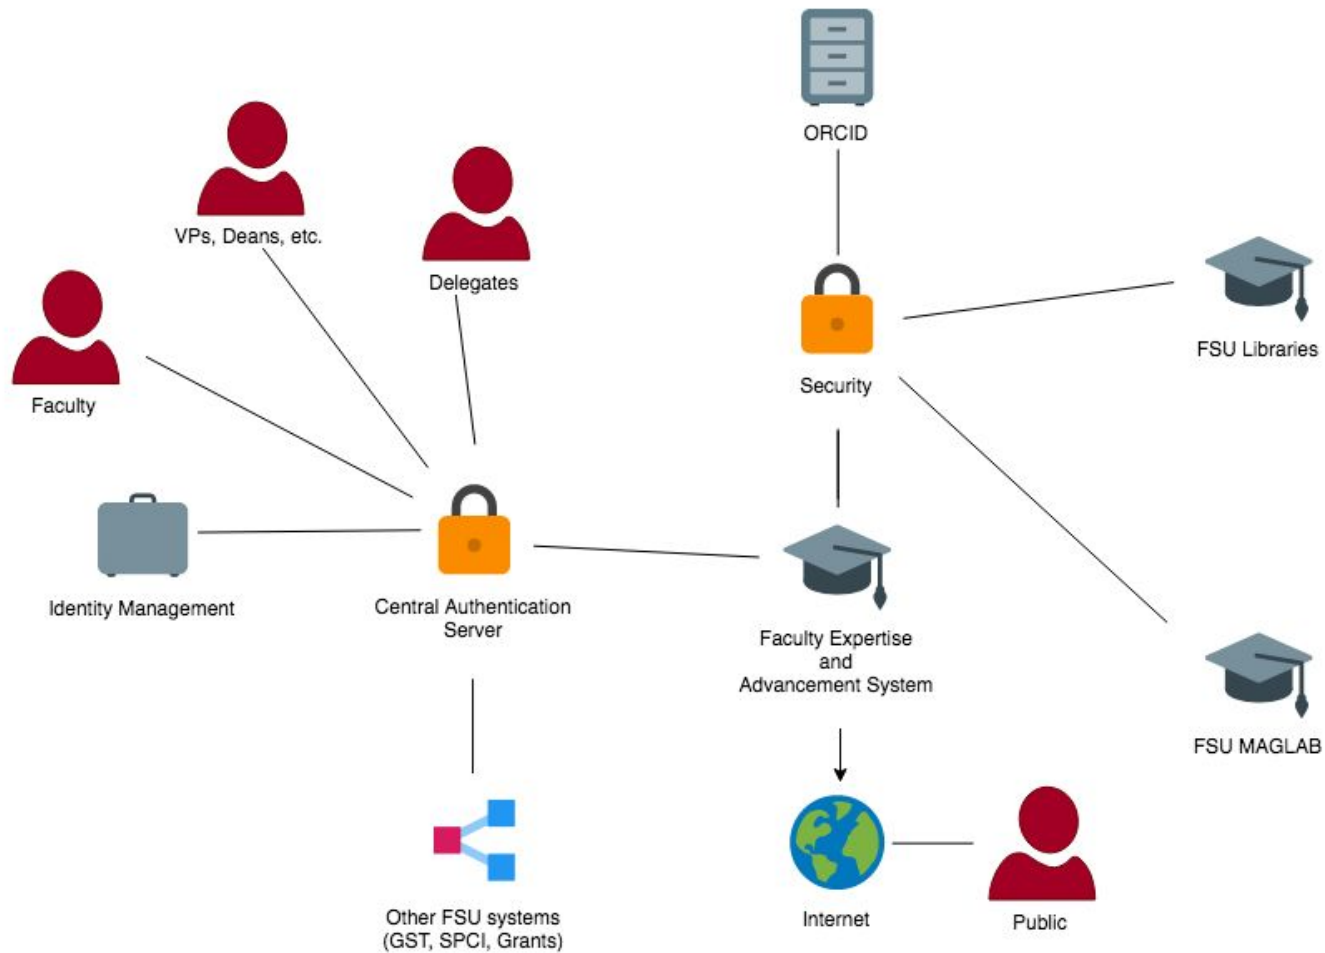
ORCID

VPs, Deans, etc.

Delegates

Faculty

Security

FSU Libraries

Identity Management

Central Authentication Server

Faculty Expertise and Advancement System

FSU MAGLAB

Other FSU systems (GST, SPCI, Grants)

Internet

Public